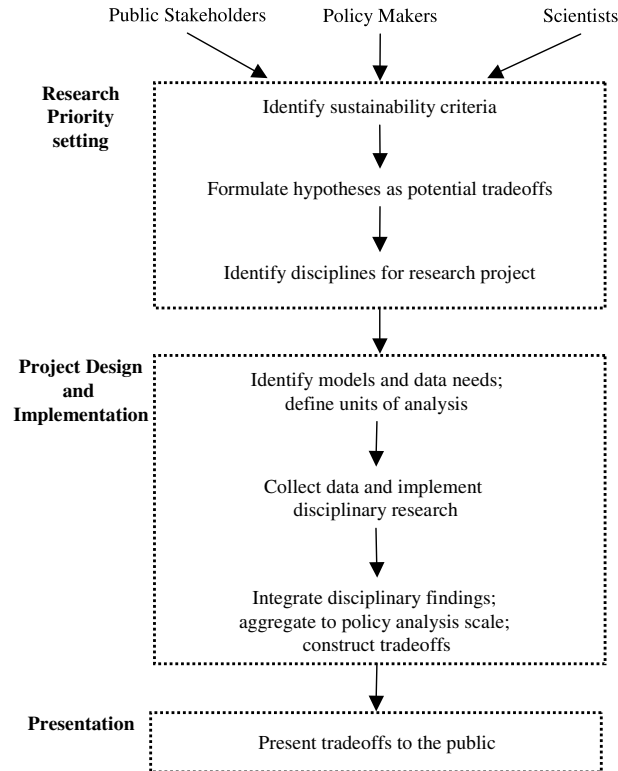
Public Stakeholders

Policy Makers

Scientists

Research Priority setting

Identify sustainability criteria

Formulate hypotheses as potential tradeoffs

Identify disciplines for research project

Project Design and Implementation

Identify models and data needs; define units of analysis

Collect data and implement disciplinary research

Integrate disciplinary findings; aggregate to policy analysis scale; construct tradeoffs

Presentation

Present tradeoffs to the public